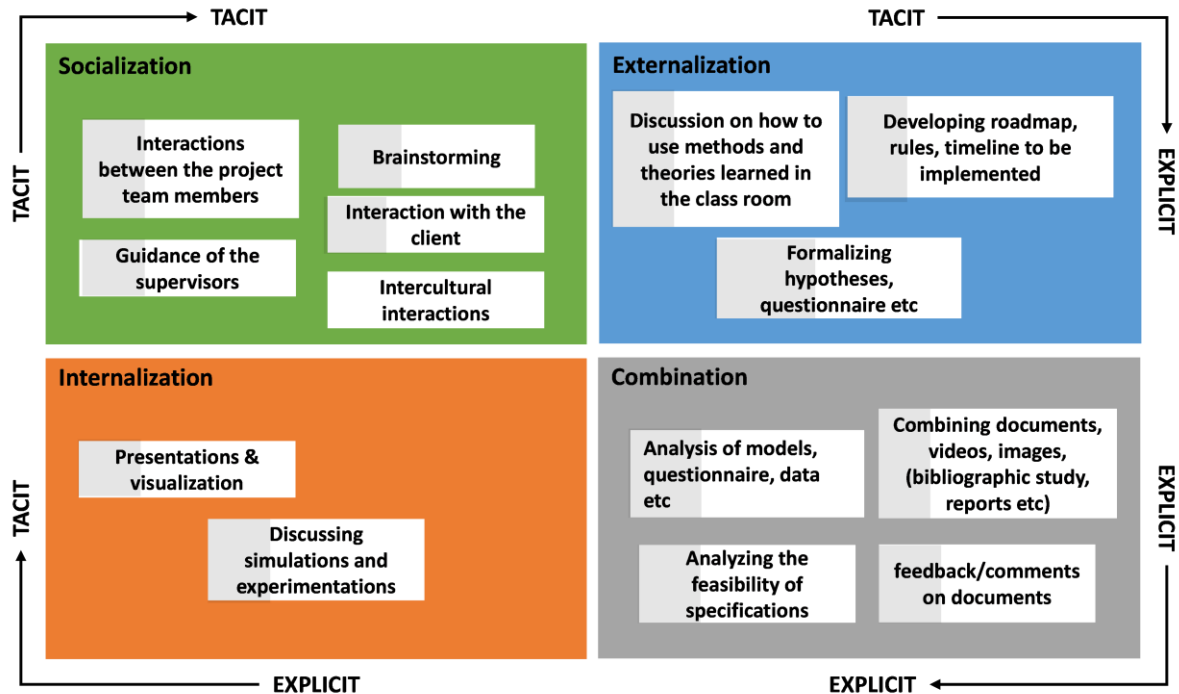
TACIT

TACIT

TACIT

EXPLICIT

Socialization

Interactions between the project team members

Brainstorming

Interaction with the client

Guidance of the supervisors

Intercultural interactions

Externalization

Discussion on how to use methods and theories learned in the class room

Developing roadmap, rules, timeline to be implemented

Formalizing hypotheses, questionnaire etc

TACIT

EXPLICIT

Internalization

Presentations & visualization

Discussing simulations and experimentations

Combination

Analysis of models, questionnaire, data etc

Combining documents, videos, images, (bibliographic study, reports etc)

Analyzing the feasibility of specifications

feedback/comments on documents

EXPLICIT

EXPLICIT